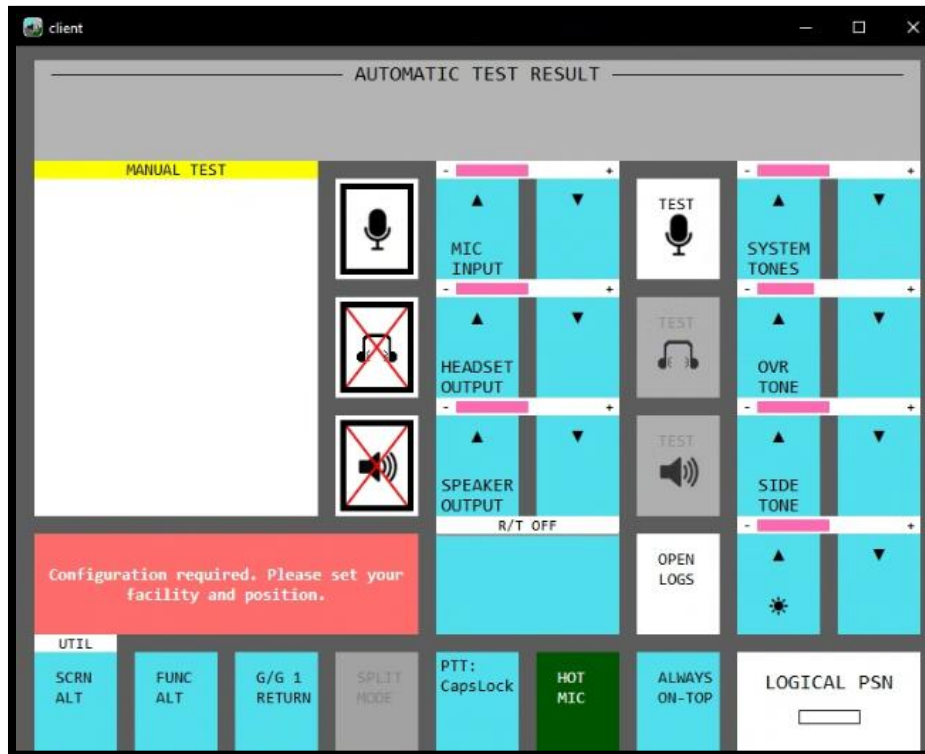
client

AUTOMATIC TEST RESULT

MANUAL TEST

- +
▲ ▼
MIC INPUT

TEST

- +
▲ ▼
SYSTEM TONES

- +
▲ ▼
HEADSET OUTPUT

TEST

- +
▲ ▼
OVR TONE

- +
▲ ▼
SPEAKER OUTPUT

TEST

- +
▲ ▼
SIDE TONE

R/T OFF

Configuration required. Please set your facility and position.

OPEN LOGS

- +
▲ ▼

UTIL

SCRN ALT

FUNC ALT

G/G 1 RETURN

SPLIT MODE

PTT: CapsLock

HOT MIC

ALWAYS ON-TOP

LOGICAL PSN